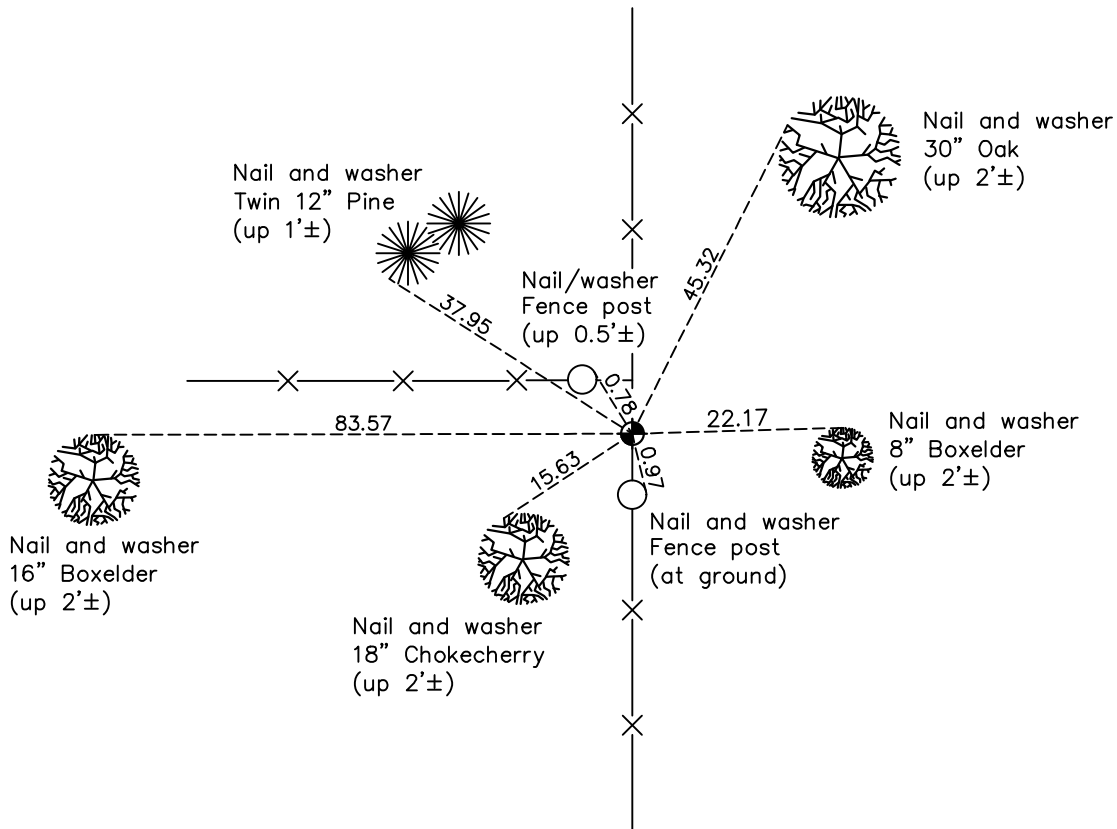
Nail and washer
30" Oak
(up 2'±)

Nail and washer
Twin 12" Pine
(up 1'±)

Nail/washer
Fence post
(up 0.5'±)

45.32

37.95

0.78

83.57

22.17

Nail and washer
8" Boxelder
(up 2'±)

15.63

0.97

Nail and washer
Fence post
(at ground)

Nail and washer
16" Boxelder
(up 2'±)

Nail and washer
18" Chokecherry
(up 2'±)